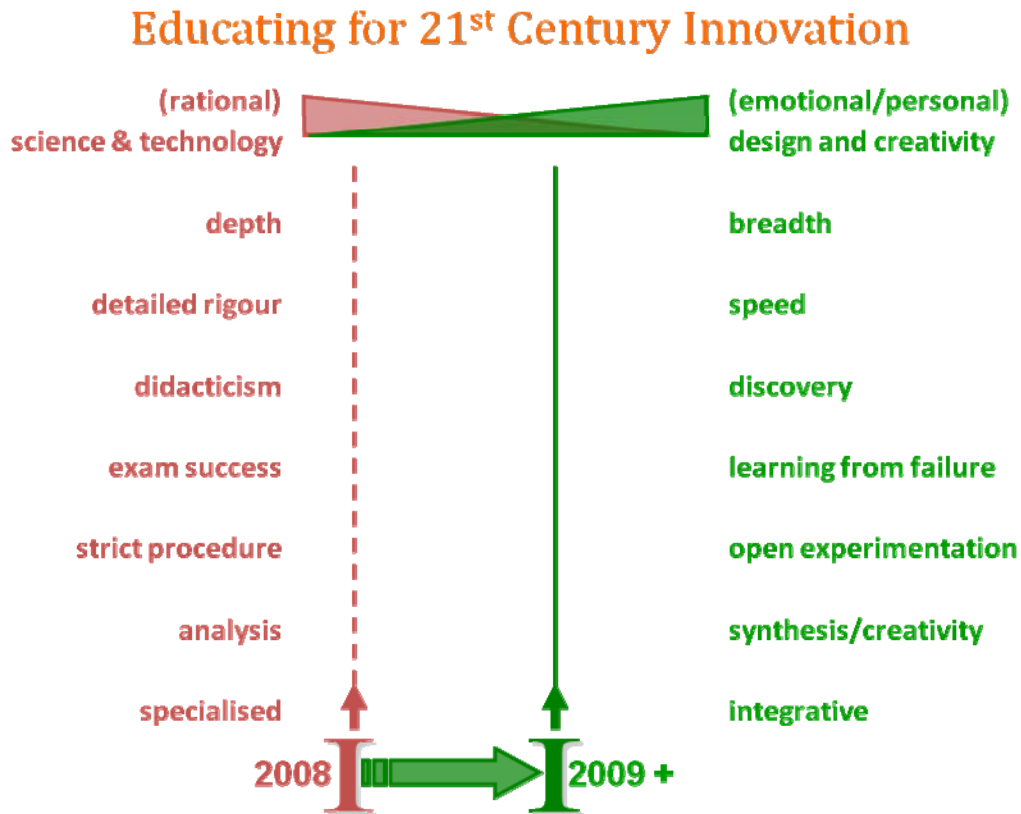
Educating for 21$^{st}$ Century Innovation

(rational)
science & technology

(emotional/personal)
design and creativity

depth

breadth

detailed rigour

speed

didacticism

discovery

exam success

learning from failure

strict procedure

open experimentation

analysis

synthesis/creativity

specialised

integrative

2008

2009 +